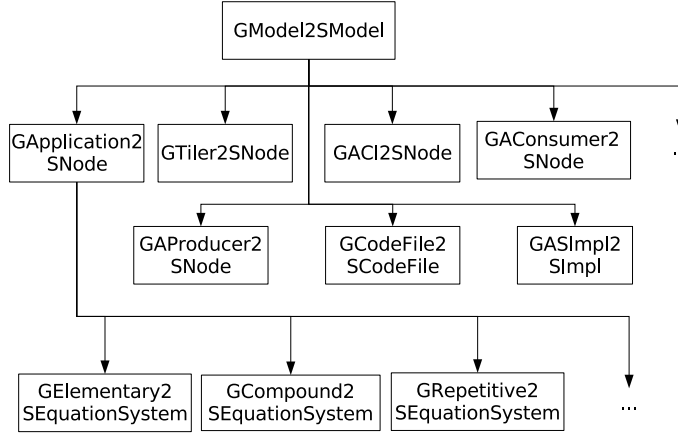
GModel2SModel

GApplication2SNode

GTiler2SNode

GACI2SNode

GAConsumer2SNode

GAProducer2SNode

GCodeFile2SCodeFile

GASImpl2SImpl

GElementary2SEquationSystem

GCompound2SEquationSystem

GRepetitive2SEquationSystem

...